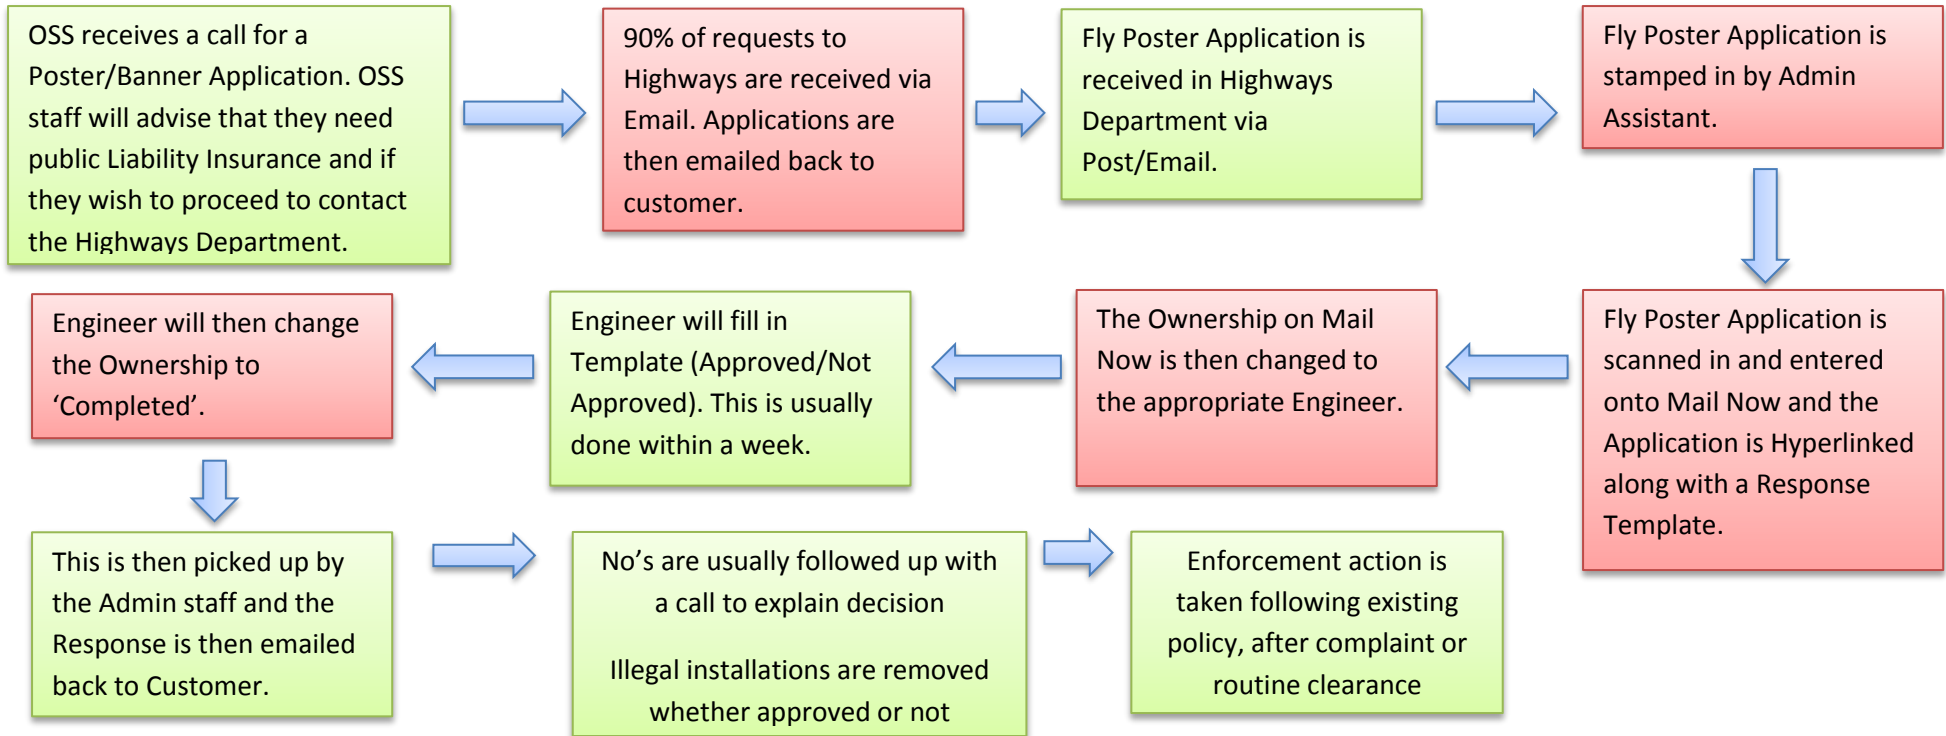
OSS receives a call for a Poster/Banner Application. OSS staff will advise that they need public Liability Insurance and if they wish to proceed to contact the Highways Department.

90% of requests to Highways are received via Email. Applications are then emailed back to customer.

Fly Poster Application is received in Highways Department via Post/Email.

Fly Poster Application is stamped in by Admin Assistant.

Fly Poster Application is scanned in and entered onto Mail Now and the Application is Hyperlinked along with a Response Template.

The Ownership on Mail Now is then changed to the appropriate Engineer.

Engineer will fill in Template (Approved/Not Approved). This is usually done within a week.

Engineer will then change the Ownership to 'Completed'.

This is then picked up by the Admin staff and the Response is then emailed back to Customer.

No's are usually followed up with a call to explain decision

Illegal installations are removed whether approved or not

Enforcement action is taken following existing policy, after complaint or routine clearance